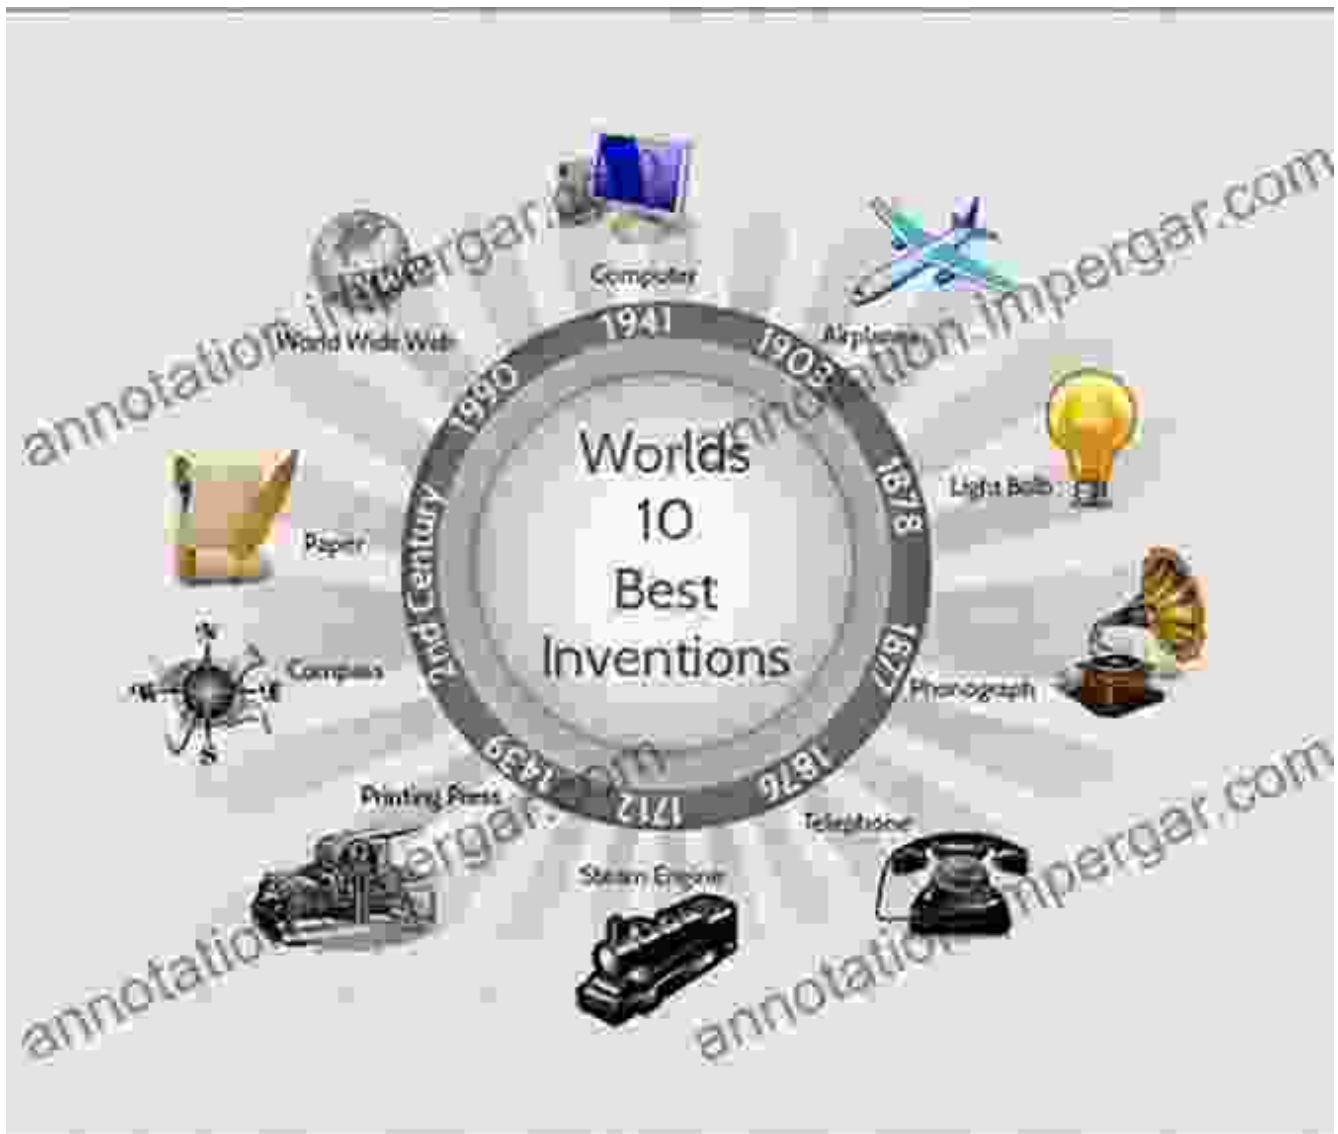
Worlds 10 Best Inventions

Computer
1941

Airplane
1903

Light Bulb
1878

Phonograph
1877

Telephone
1876

Steam Engine
1712

Printing Press
1439

Compass
2nd Century

Paper

World Wide Web
1990

annotation.impergar.com
annotation.impergar.com
annotation.impergar.com
annotation.impergar.com